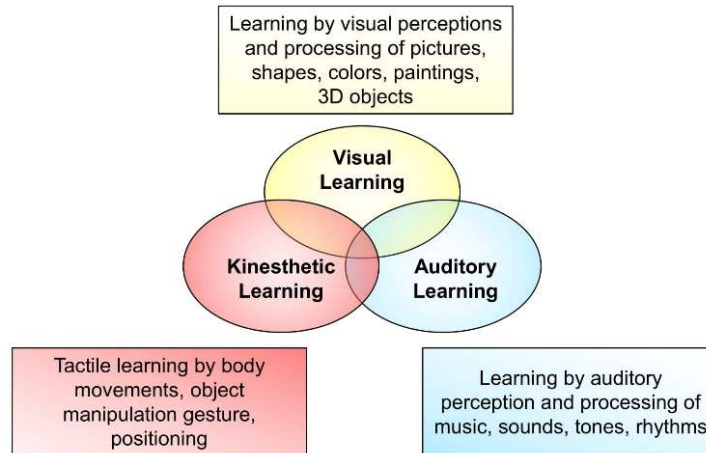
Learning by visual perceptions and processing of pictures, shapes, colors, paintings, 3D objects

Visual Learning

Kinesthetic Learning

Auditory Learning

Tactile learning by body movements, object manipulation gesture, positioning

Learning by auditory perception and processing of music, sounds, tones, rhythms